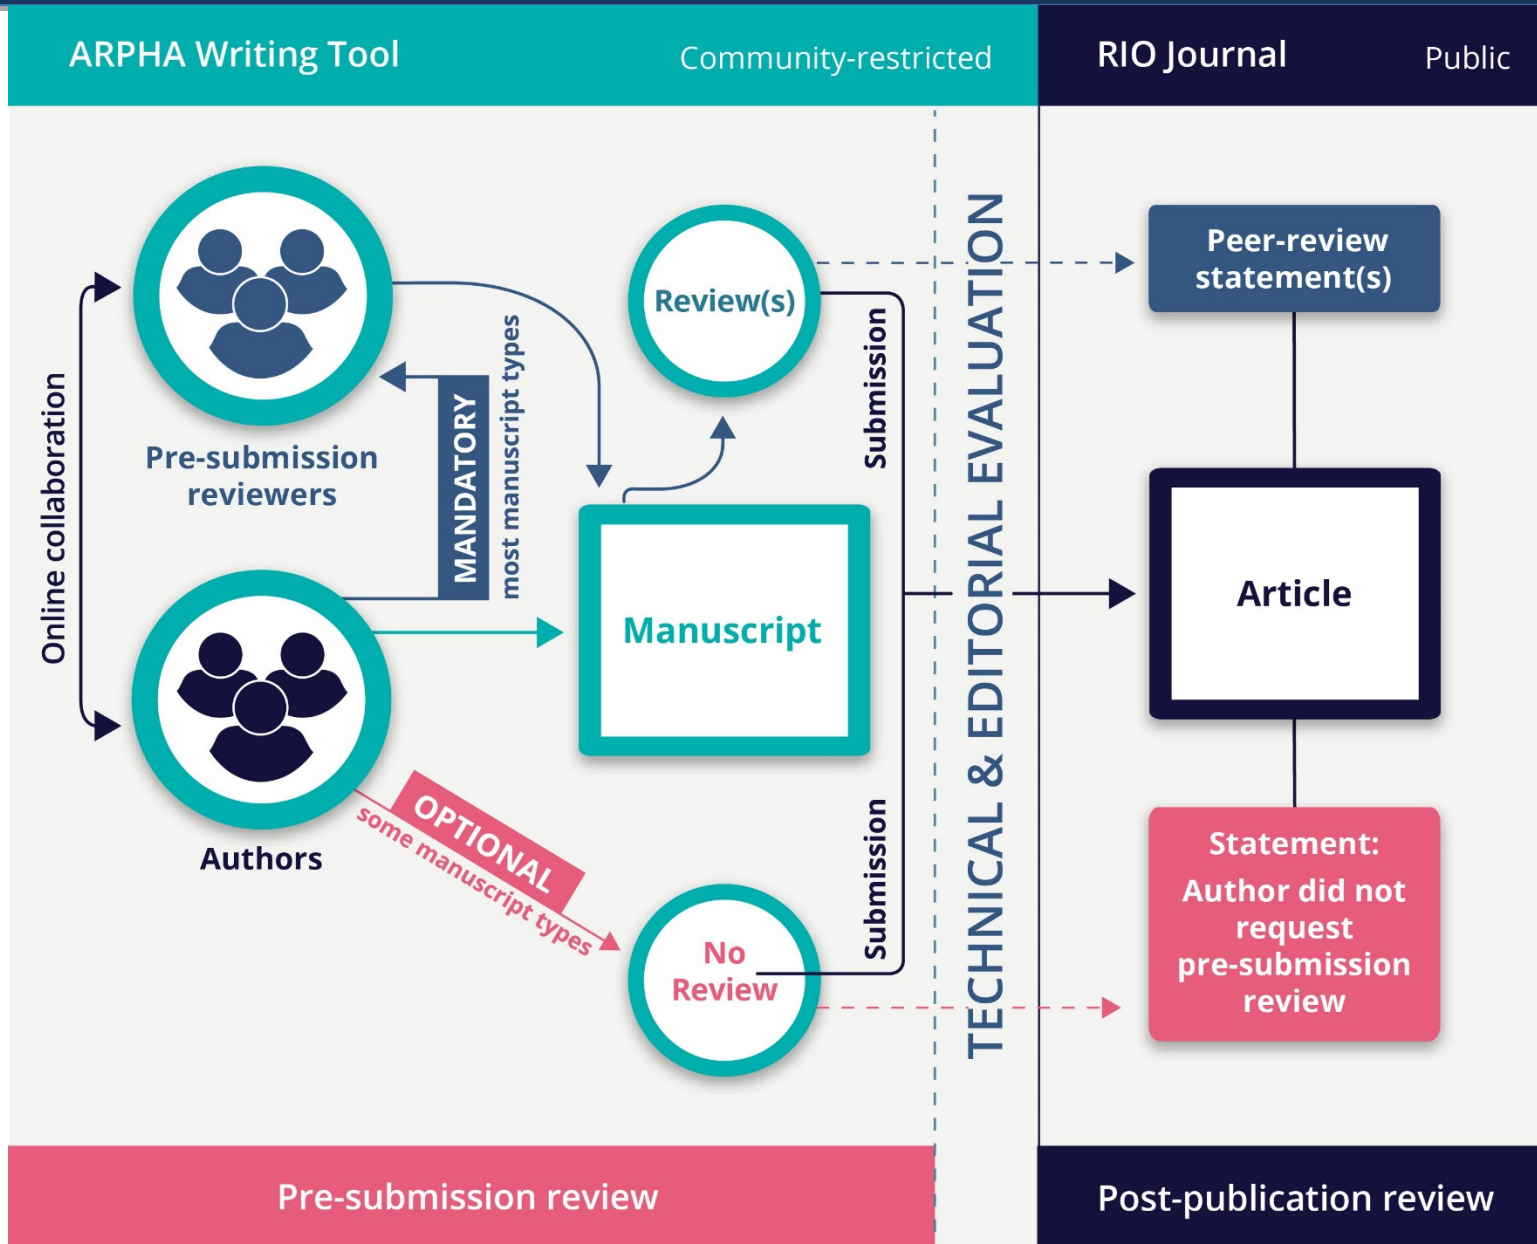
ARPHA Writing Tool

Community-restricted

RIO Journal

Public

Online collaboration

Pre-submission reviewers

MANDATORY
most manuscript types

Review(s)

Submission

TECHNICAL & EDITORIAL EVALUATION

Peer-review statement(s)

Manuscript

Article

Authors

OPTIONAL
some manuscript types

No Review

Submission

Statement: Author did not request pre-submission review

Pre-submission review

Post-publication review